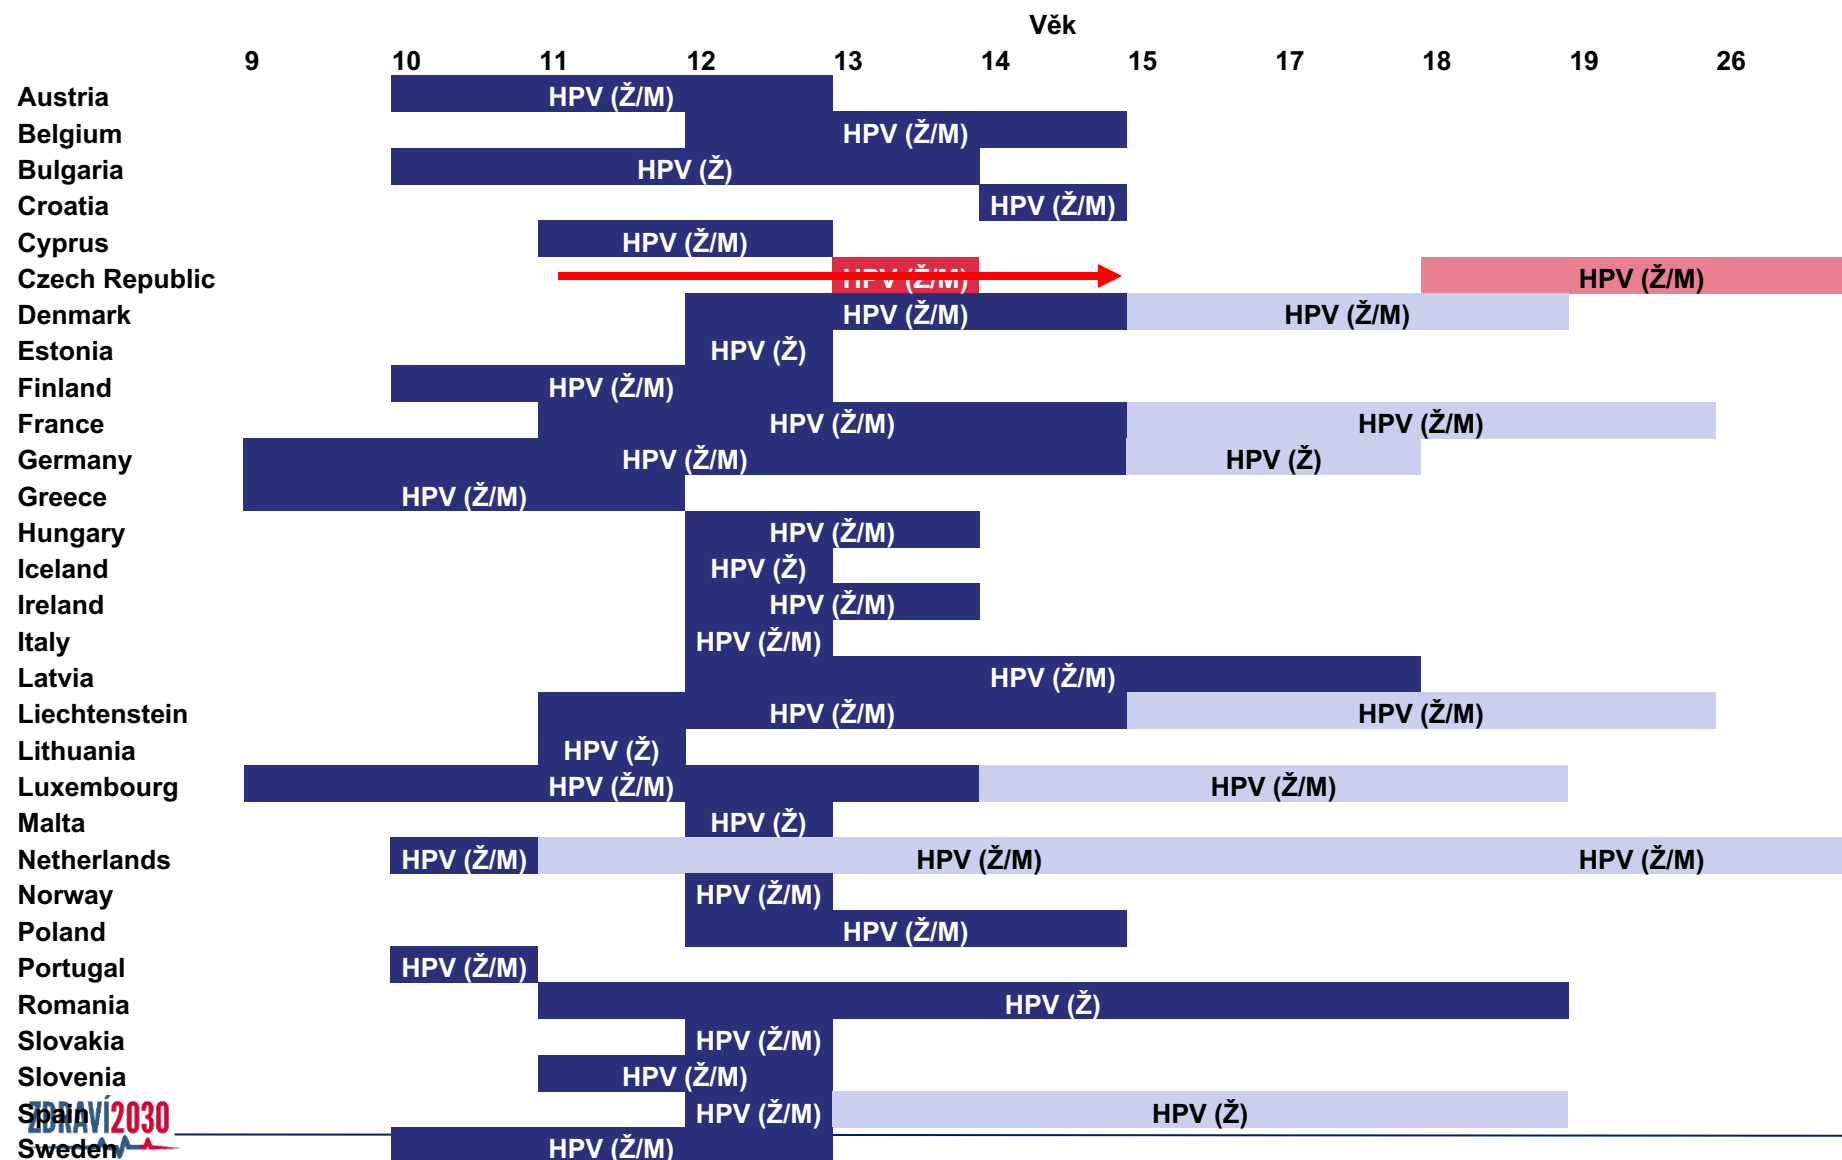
Věk

| | 9 | 10 | 11 | 12 | 13 | 14 | 15 | 17 | 18 | 19 | 26 |
|---|---|---|---|---|---|---|---|---|---|---|---|
| Austria | | HPV (Ž/M) | | | | | | | | | |
| Belgium | | | | HPV (Ž/M) | | | | | | | |
| Bulgaria | | HPV (Ž) | | | | | | | | | |
| Croatia | | | | | | HPV (Ž/M) | | | | | |
| Cyprus | | | HPV (Ž/M) | | | | | | | | |
| Czech Republic | | | | | HPV (Ž/M) | | | | HPV (Ž/M) | | |
| Denmark | | | | HPV (Ž/M) | | | HPV (Ž/M) | | | | |
| Estonia | | | | HPV (Ž) | | | | | | | |
| Finland | | HPV (Ž/M) | | | | | | | | | |
| France | | | HPV (Ž/M) | | | | HPV (Ž/M) | | | | |
| Germany | HPV (Ž/M) | | | | | | HPV (Ž) | | | | |
| Greece | HPV (Ž/M) | | | | | | | | | | |
| Hungary | | | | HPV (Ž/M) | | | | | | | |
| Iceland | | | | HPV (Ž) | | | | | | | |
| Ireland | | | | HPV (Ž/M) | | | | | | | |
| Italy | | | | HPV (Ž/M) | | | | | | | |
| Latvia | | | | HPV (Ž/M) | | | | | | | |
| Liechtenstein | | | HPV (Ž/M) | | | | HPV (Ž/M) | | | | |
| Lithuania | | | HPV (Ž) | | | | | | | | |
| Luxembourg | HPV (Ž/M) | | | | | HPV (Ž/M) | | | | | |
| Malta | | | | HPV (Ž) | | | | | | | |
| Netherlands | | HPV (Ž/M) | HPV (Ž/M) | | | | | | HPV (Ž/M) | | |
| Norway | | | | HPV (Ž/M) | | | | | | | |
| Poland | | | | HPV (Ž/M) | | | | | | | |
| Portugal | | HPV (Ž/M) | | | | | | | | | |
| Romania | | | HPV (Ž) | | | | | | | | |
| Slovakia | | | | HPV (Ž/M) | | | | | | | |
| Slovenia | | | HPV (Ž/M) | | | | | | | | |
| Spain | | | | HPV (Ž/M) | HPV (Ž) | | | | | | |
| Sweden | | HPV (Ž/M) | | | | | | | | | |

ZDRAVÍ2030